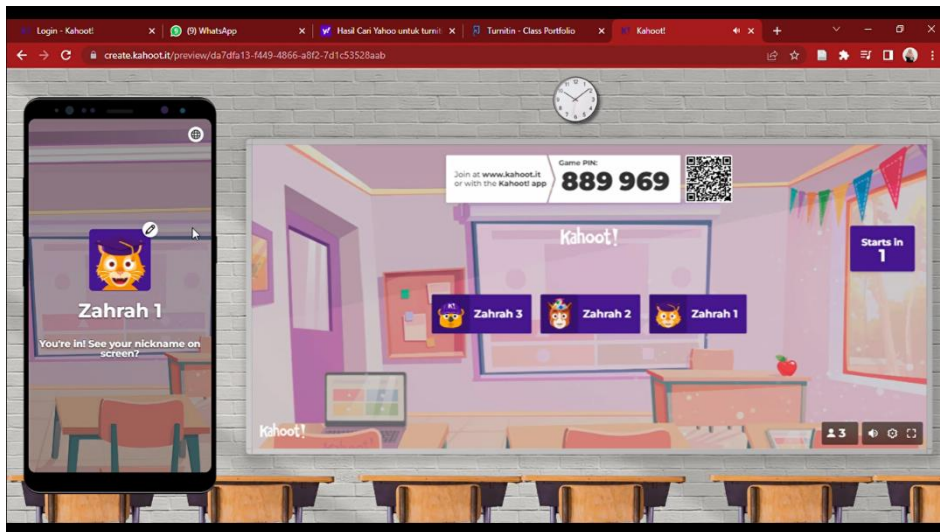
Login - Kahoot!
(9) WhatsApp
Hasil Cari Yahoo untuk turnit
Turnitin - Class Portfolio
Kahoot!
create.kahoot.it/preview/da7dfa13-f449-4866-a8f2-7d1c53528aab

Zahrah 1
You're in! See your nickname on screen?

Join at www.kahoot.it or with the Kahoot! app
Game PIN:
889 969
Kahoot!
Starts in
1
Zahrah 3
Zahrah 2
Zahrah 1
Kahoot!
3